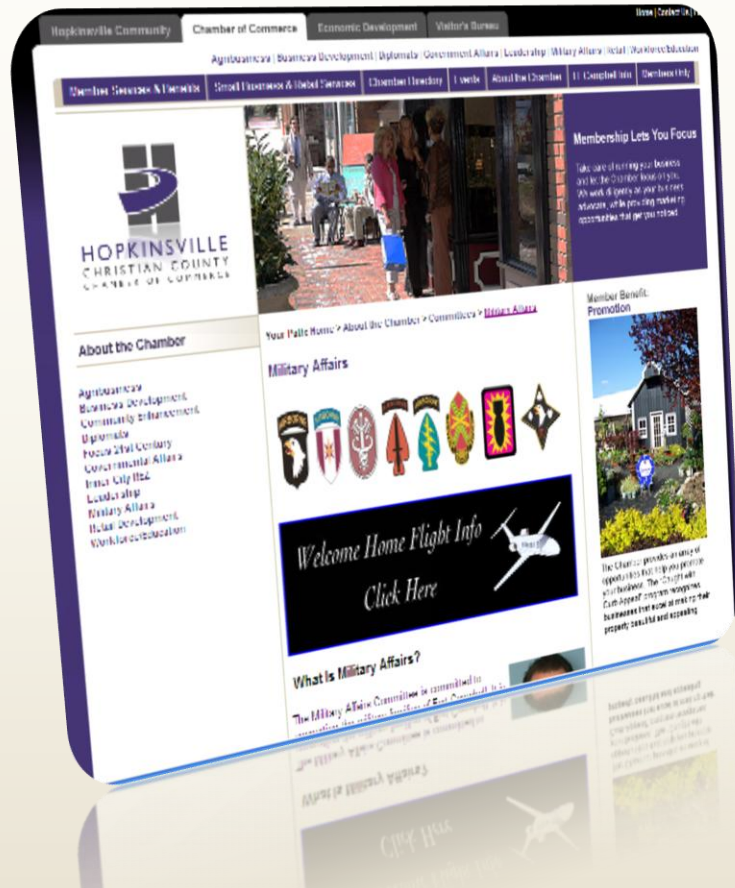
Hopkinsville Community | Chamber of Commerce | Economic Development | Visitor's Bureau

Home | Contact Us |

Agribusiness | Business Development | Diplomats | Government Affairs | Leadership | Military Affairs | Retail | Workforce/Education

Member Services & Benefits | Small Business & Retail Services | Chamber Directory | Events | About the Chamber | E-Communication | Members Only

HOPKINSVILLE
CHRISTIAN COUNTY
CHAMBER OF COMMERCE

Membership Lets You Focus

Take care of running your business and let the Chamber focus on you. We work diligently as your business advocate, while providing marketing opportunities that get you noticed.

About the Chamber

Agribusiness
Business Development
Community Enhancement
Diplomats
Focus 21st Century
Governmental Affairs
Inner City HoZ
Leadership
Military Affairs
Retail Development
Workforce/education

Your Path: Home > About the Chamber > Committees > Military Affairs

Military Affairs

Welcome Home Flight Info
Click Here

What Is Military Affairs?

The Military Affairs Committee is committed to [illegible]

Member Benefit: Promotion

The Chamber provides an array of opportunities that help you promote your business. The "Caught with Curb Appeal" program recognizes businesses that excel at making their property beautiful and appealing.